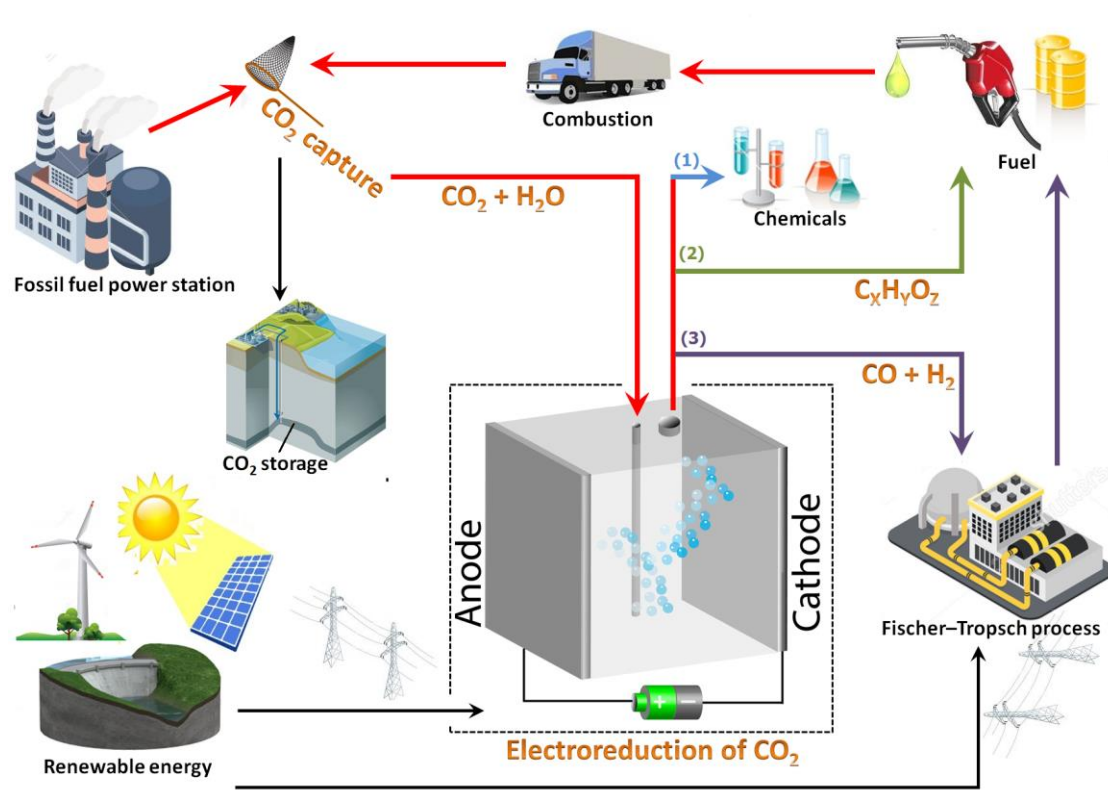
Combustion

Fuel

$CO_2$ capture

Fossil fuel power station

$CO_2 + H_2O$

(1)

Chemicals

(2)

$C_XH_YO_Z$

(3)

$CO + H_2$

$CO_2$ storage

Anode

Cathode

Fischer–Tropsch process

Renewable energy

Electroreduction of $CO_2$